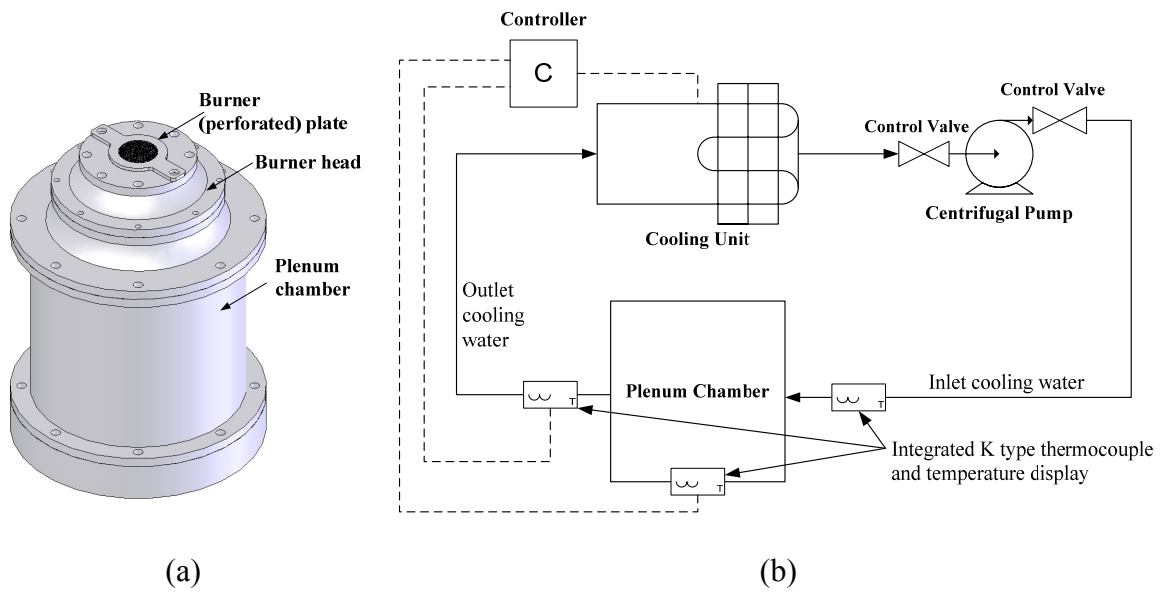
Burner (perforated) plate

Burner head

Plenum chamber

(a)

Controller

C

Control Valve

Control Valve

Cooling Unit

Centrifugal Pump

Outlet cooling water

Plenum Chamber

Inlet cooling water

T

T

T

Integrated K type thermocouple and temperature display

(b)